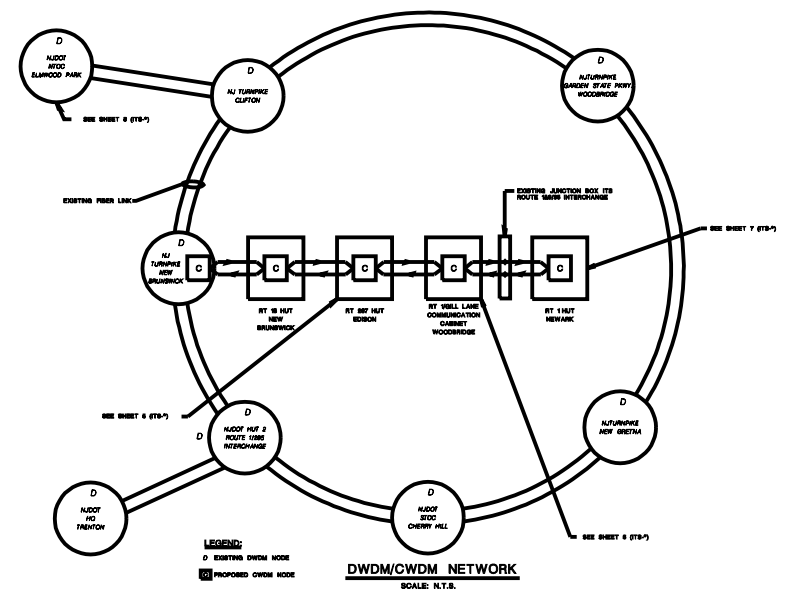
D
NJDOT
NTOC
ELMWOOD PARK

D
NJ TURNPIKE
CLIFTON

D
NJTURNPIKE
GARDEN STATE PKWY
WOODBRIDGE

SEE SHEET 8 (ITS-*)

EXISTING FIBER LINK

EXISTING JUNCTION BOX ITS
ROUTE 1&9/35 INTERCHANGE

SEE SHEET 7 (ITS-*)

D
NJ
TURNPIKE
NEW
BRUNSWICK

C

C

C

C

C

RT 18 HUT
NEW
BRUNSWICK

RT 287 HUT
EDISON

RT 1/GILL LANE
COMMUNICATION
CABINET
WOODBRIDGE

RT 1 HUT
NEWARK

SEE SHEET 6 (ITS-*)

D
NJDOT HUT 2
ROUTE 1/295
INTERCHANGE

D
NJTURNPIKE
NEW GRETNA

D
NJDOT
HQ
TRENTON

D
NJDOT
STOC
CHERRY HILL

SEE SHEET 6 (ITS-*)

LEGEND:
D EXISTING DWDM NODE
C PROPOSED CWDM NODE

DWDM/CWDM NETWORK
SCALE: N.T.S.